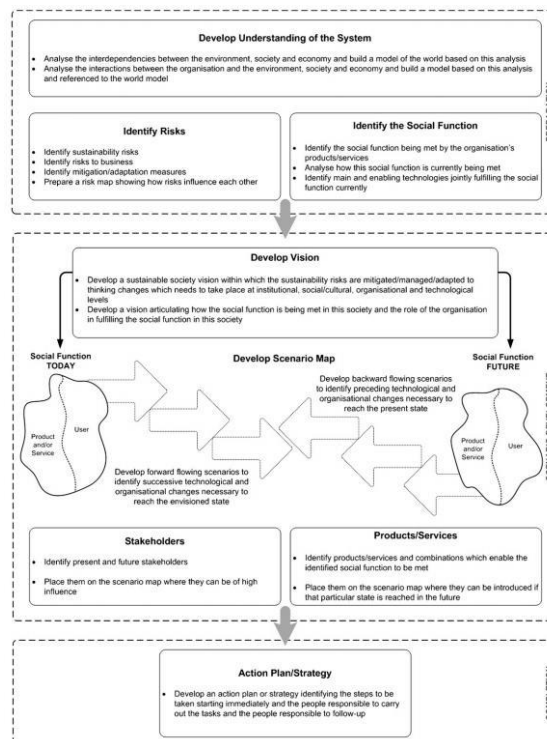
Develop Understanding of the System

- Analyse the interdependencies between the environment, society and economy and build a model of the world based on this analysis
- Analyse the interactions between the organisation and the environment, society and economy and build a model based on this analysis and referenced to the world model

Identify Risks

- Identify sustainability risks
- Identify risks to business
- Identify mitigation/adaptation measures
- Prepare a risk map showing how risks influence each other

Identify the Social Function

- Identify the social function being met by the organisation's products/services
- Analyse how this social function is currently being met
- Identify main and enabling technologies jointly fulfilling the social function currently

Develop Vision

- Develop a sustainable society vision within which the sustainability risks are mitigated/managed/adapted to thinking changes which needs to take place at institutional, social/cultural, organisational and technological levels
- Develop a vision articulating how the social function is being met in this society and the role of the organisation in fulfilling the social function in this society

Social Function TODAY

Develop Scenario Map

Social Function FUTURE

Product and/or Service

User

Develop backward flowing scenarios to identify preceding technological and organisational changes necessary to reach the present state

Product and/or Service

User

Develop forward flowing scenarios to identify successive technological and organisational changes necessary to reach the envisioned state

Stakeholders

- Identify present and future stakeholders
- Place them on the scenario map where they can be of high influence

Products/Services

- Identify products/services and combinations which enable the identified social function to be met
- Place them on the scenario map where they can be introduced if that particular state is reached in the future

Action Plan/Strategy

- Develop an action plan or strategy identifying the steps to be taken starting immediately and the people responsible to carry out the tasks and the people responsible to follow-up